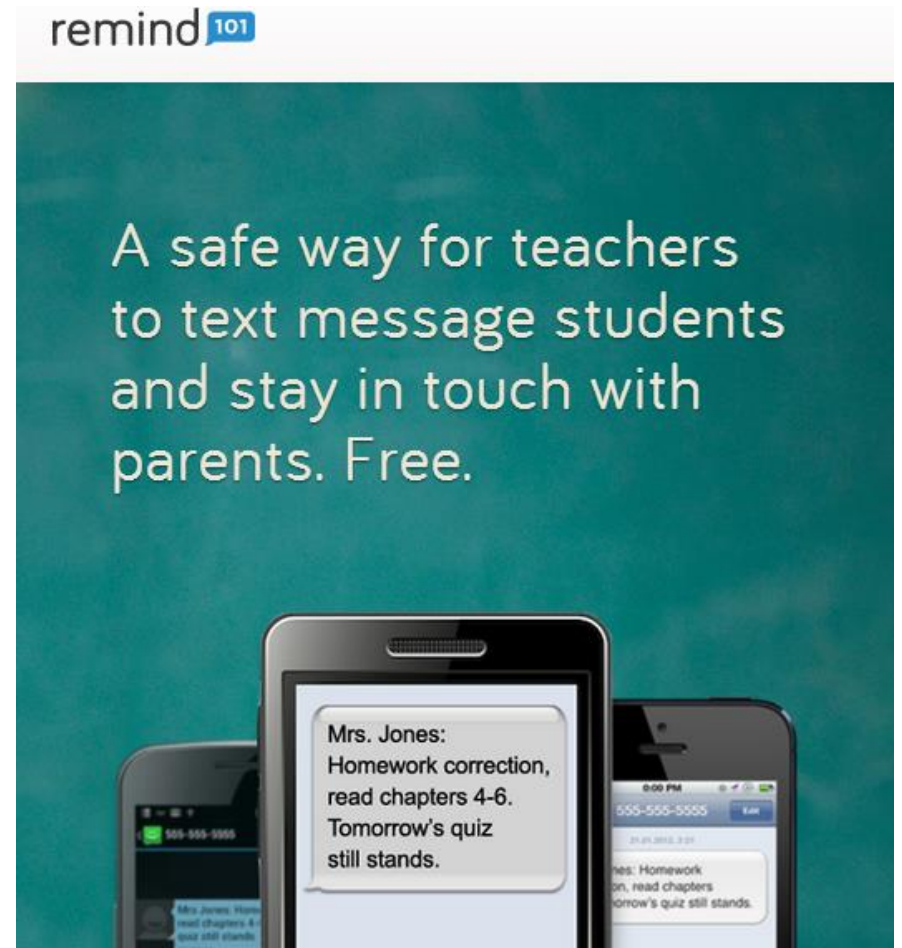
remind101

A safe way for teachers to text message students and stay in touch with parents. Free.

555-555-5555

Mrs. Jones: Homework correction, read chapters 4-6. Tomorrow's quiz still stands.

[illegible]

9:00 PM

555-555-5555

Edit

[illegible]nes: Homework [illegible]on, read chapters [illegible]orrow's quiz still stands.

Mrs Jones: Home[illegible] read chapters 4-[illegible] quiz still stands